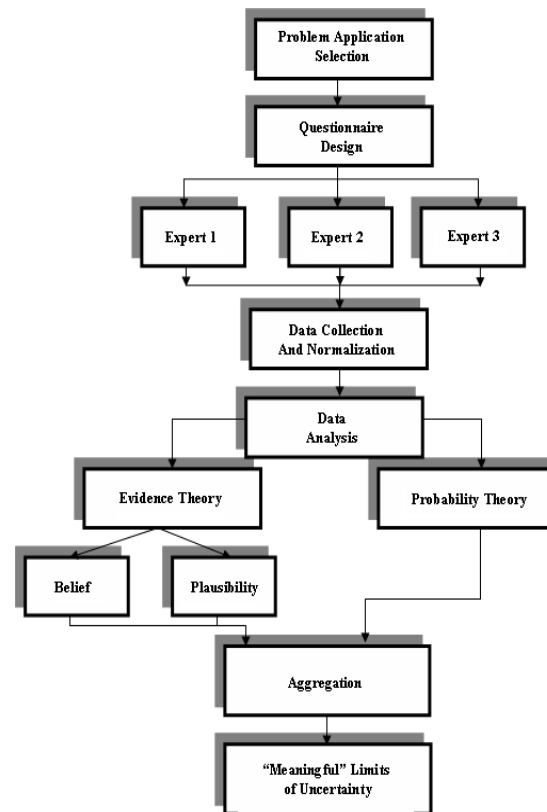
Problem Application Selection

Questionnaire Design

Expert 1

Expert 2

Expert 3

Data Collection And Normalization

Data Analysis

Evidence Theory

Probability Theory

Belief

Plausibility

Aggregation

"Meaningful" Limits of Uncertainty